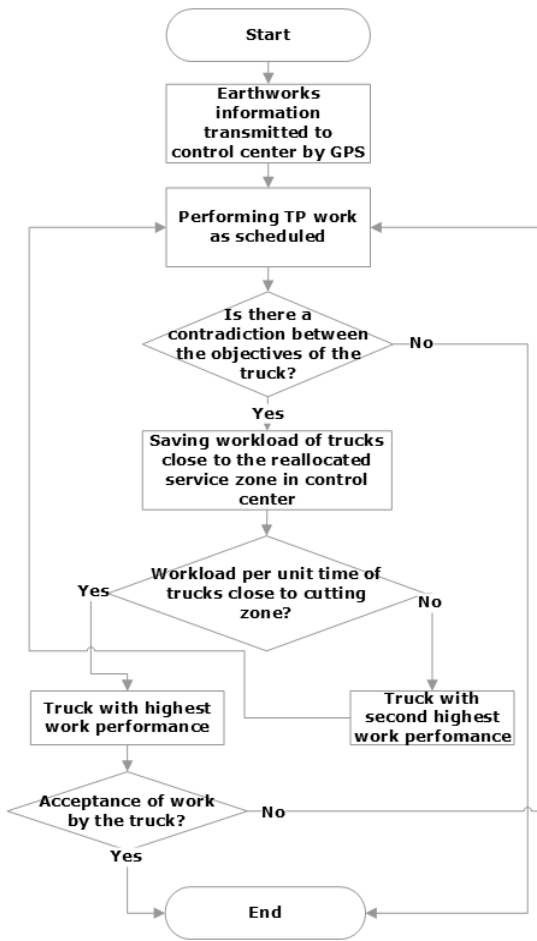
Start

Earthworks information transmitted to control center by GPS

Performing TP work as scheduled

Is there a contradiction between the objectives of the truck?

No

Yes

Saving workload of trucks close to the reallocated service zone in control center

Workload per unit time of trucks close to cutting zone?

Yes

No

Truck with highest work performance

Truck with second highest work perfomance

Acceptance of work by the truck?

No

Yes

End